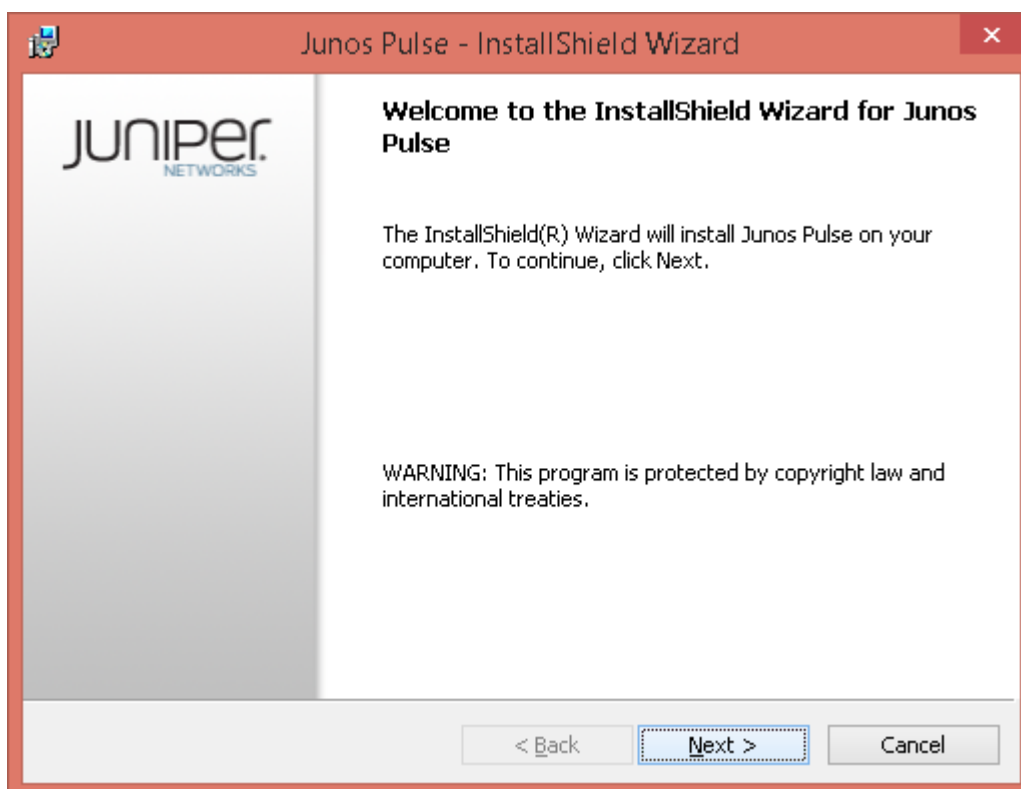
Junos Pulse - InstallShield Wizard

×

JUNIPer
NETWORKS

Welcome to the InstallShield Wizard for Junos Pulse

The InstallShield(R) Wizard will install Junos Pulse on your computer. To continue, click Next.

WARNING: This program is protected by copyright law and international treaties.

< Back

Next >

Cancel